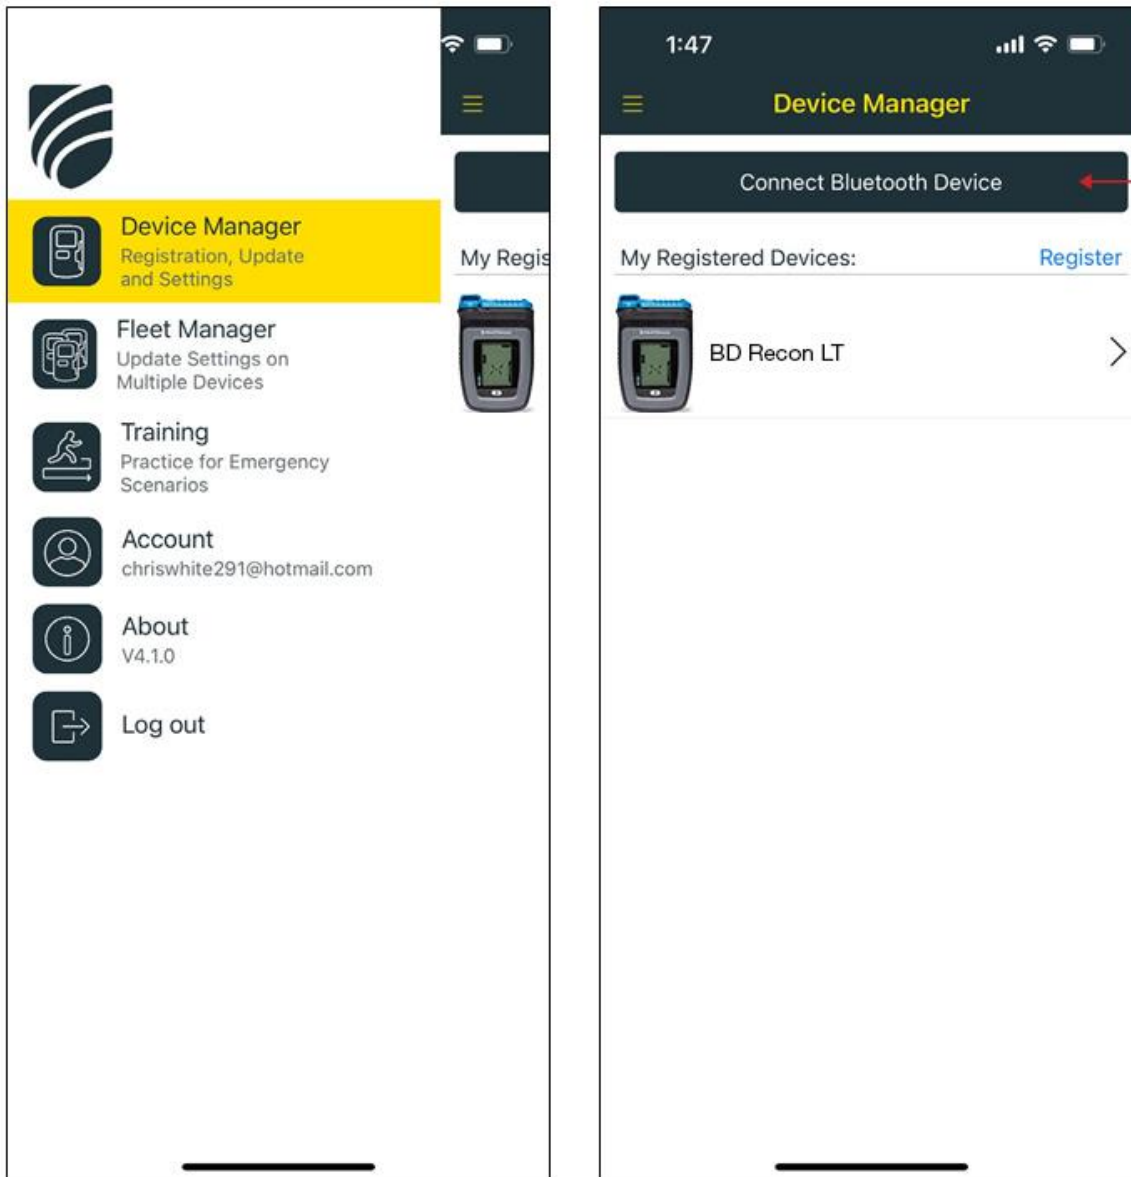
Device Manager
Registration, Update and Settings

Fleet Manager
Update Settings on Multiple Devices

Training
Practice for Emergency Scenarios

Account
chriswhite291@hotmail.com

About
V4.1.0

Log out

My Regis

1:47

Device Manager

Connect Bluetooth Device

My Registered Devices:
Register

BD Recon LT